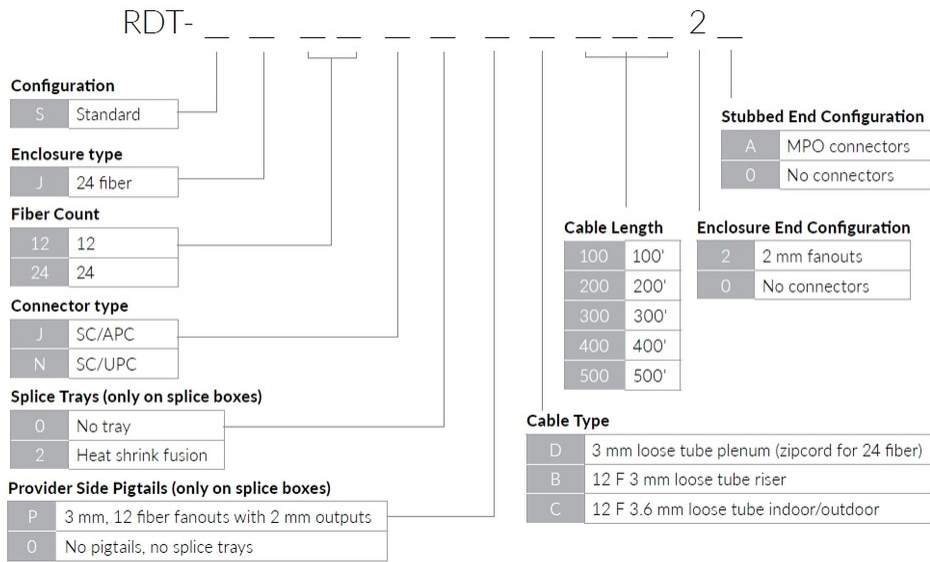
RDT- _ _ _ _ _ _ _ _ _ _ _ 2 _

**Configuration**

| S | Standard |
|---|---|

**Enclosure type**

| J | 24 fiber |
|---|---|

**Fiber Count**

| 12 | 12 |
|---|---|
| 24 | 24 |

**Connector type**

| J | SC/APC |
|---|---|
| N | SC/UPC |

**Splice Trays (only on splice boxes)**

| 0 | No tray |
|---|---|
| 2 | Heat shrink fusion |

**Provider Side Pigtails (only on splice boxes)**

| P | 3 mm, 12 fiber fanouts with 2 mm outputs |
|---|---|
| 0 | No pigtails, no splice trays |

**Stubbed End Configuration**

| A | MPO connectors |
|---|---|
| 0 | No connectors |

**Cable Length**

| 100 | 100' |
|---|---|
| 200 | 200' |
| 300 | 300' |
| 400 | 400' |
| 500 | 500' |

**Enclosure End Configuration**

| 2 | 2 mm fanouts |
|---|---|
| 0 | No connectors |

**Cable Type**

| D | 3 mm loose tube plenum (zipcord for 24 fiber) |
|---|---|
| B | 12 F 3 mm loose tube riser |
| C | 12 F 3.6 mm loose tube indoor/outdoor |